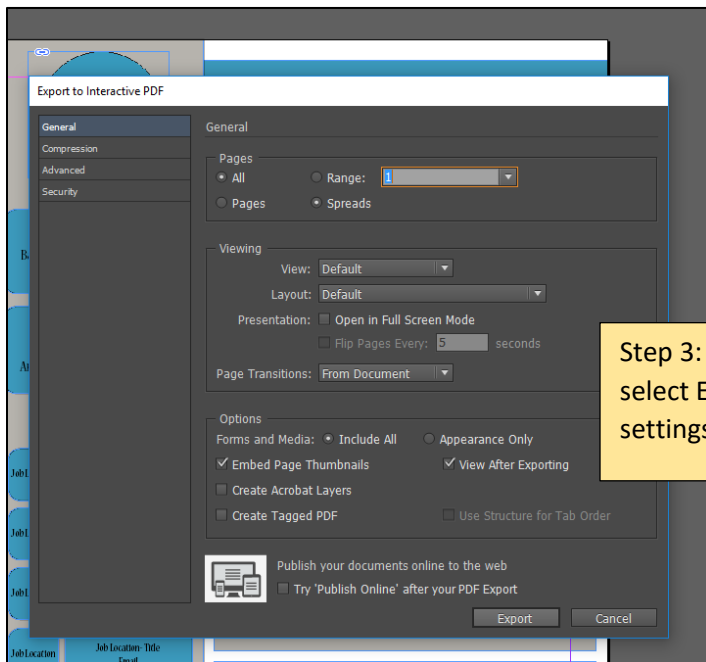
Export to Interactive PDF

General
Compression
Advanced
Security

General

Pages
All
Range: 1
Pages
Spreads

Viewing
View: Default
Layout: Default
Presentation: Open in Full Screen Mode
Flip Pages Every: 5 seconds
Page Transitions: From Document

Options
Forms and Media: Include All
Appearance Only
Embed Page Thumbnails
View After Exporting
Create Acrobat Layers
Create Tagged PDF
Use Structure for Tab Order

Publish your documents online to the web
Try 'Publish Online' after your PDF Export

Export
Cancel

Step 3:
select E
settings

B
A
Job L
Job L
Job L
Job Location
Job Location- Title
Email